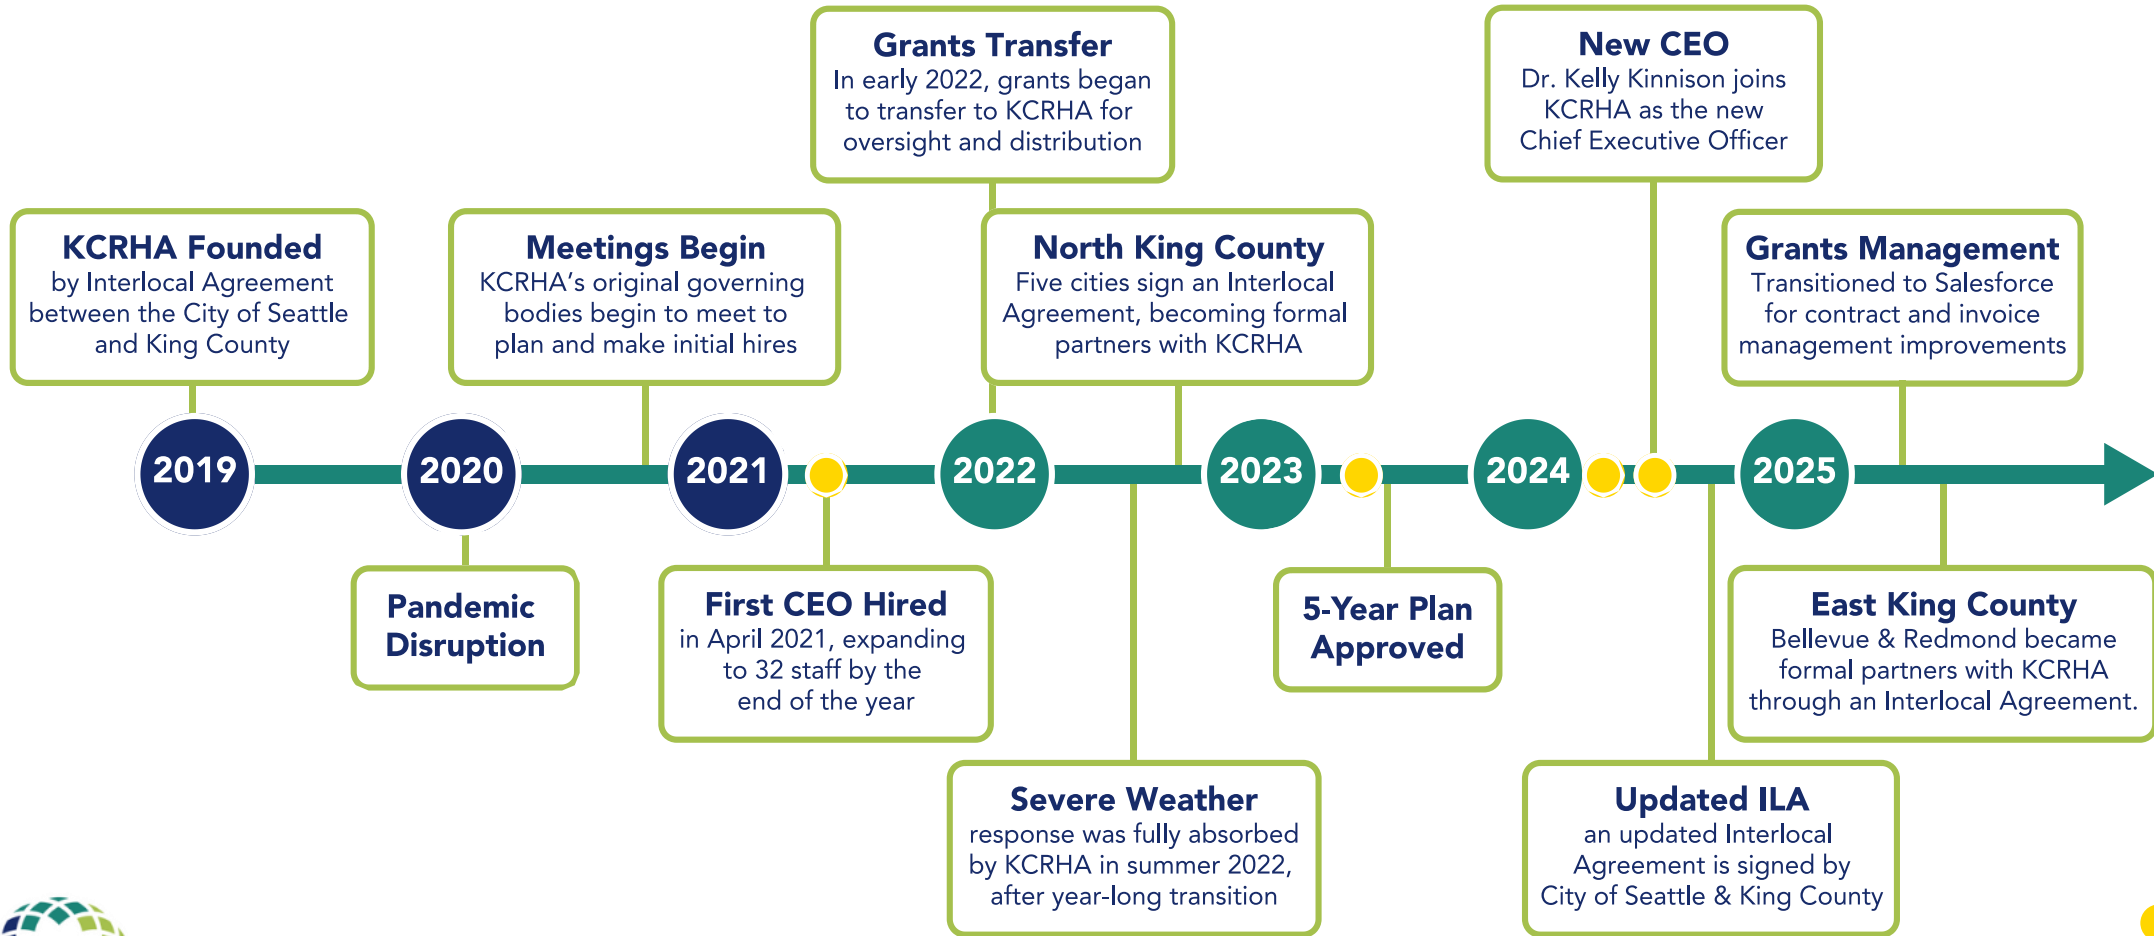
Grants Transfer
In early 2022, grants began to transfer to KCRHA for oversight and distribution

New CEO
Dr. Kelly Kinnison joins KCRHA as the new Chief Executive Officer

KCRHA Founded
by Interlocal Agreement between the City of Seattle and King County

Meetings Begin
KCRHA's original governing bodies begin to meet to plan and make initial hires

North King County
Five cities sign an Interlocal Agreement, becoming formal partners with KCRHA

Grants Management
Transitioned to Salesforce for contract and invoice management improvements

2019

2020

2021

2022

2023

2024

2025

Pandemic Disruption

First CEO Hired
in April 2021, expanding to 32 staff by the end of the year

5-Year Plan Approved

East King County
Bellevue & Redmond became formal partners with KCRHA through an Interlocal Agreement.

Severe Weather
response was fully absorbed by KCRHA in summer 2022, after year-long transition

Updated ILA
an updated Interlocal Agreement is signed by City of Seattle & King County